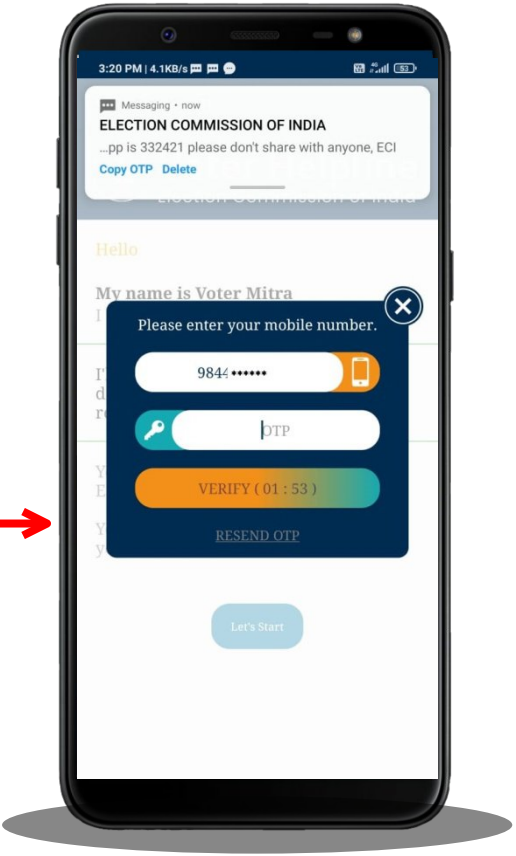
3:20 PM | 4.1KB/s

53

Messaging • now

ELECTION COMMISSION OF INDIA

...pp is 332421 please don't share with anyone, ECI

Copy OTP Delete

Election Commission of India

Hello

My name is Voter Mitra

Please enter your mobile number.

9844••••••

OTP

VERIFY ( 01 : 53 )

RESEND OTP

Let's Start